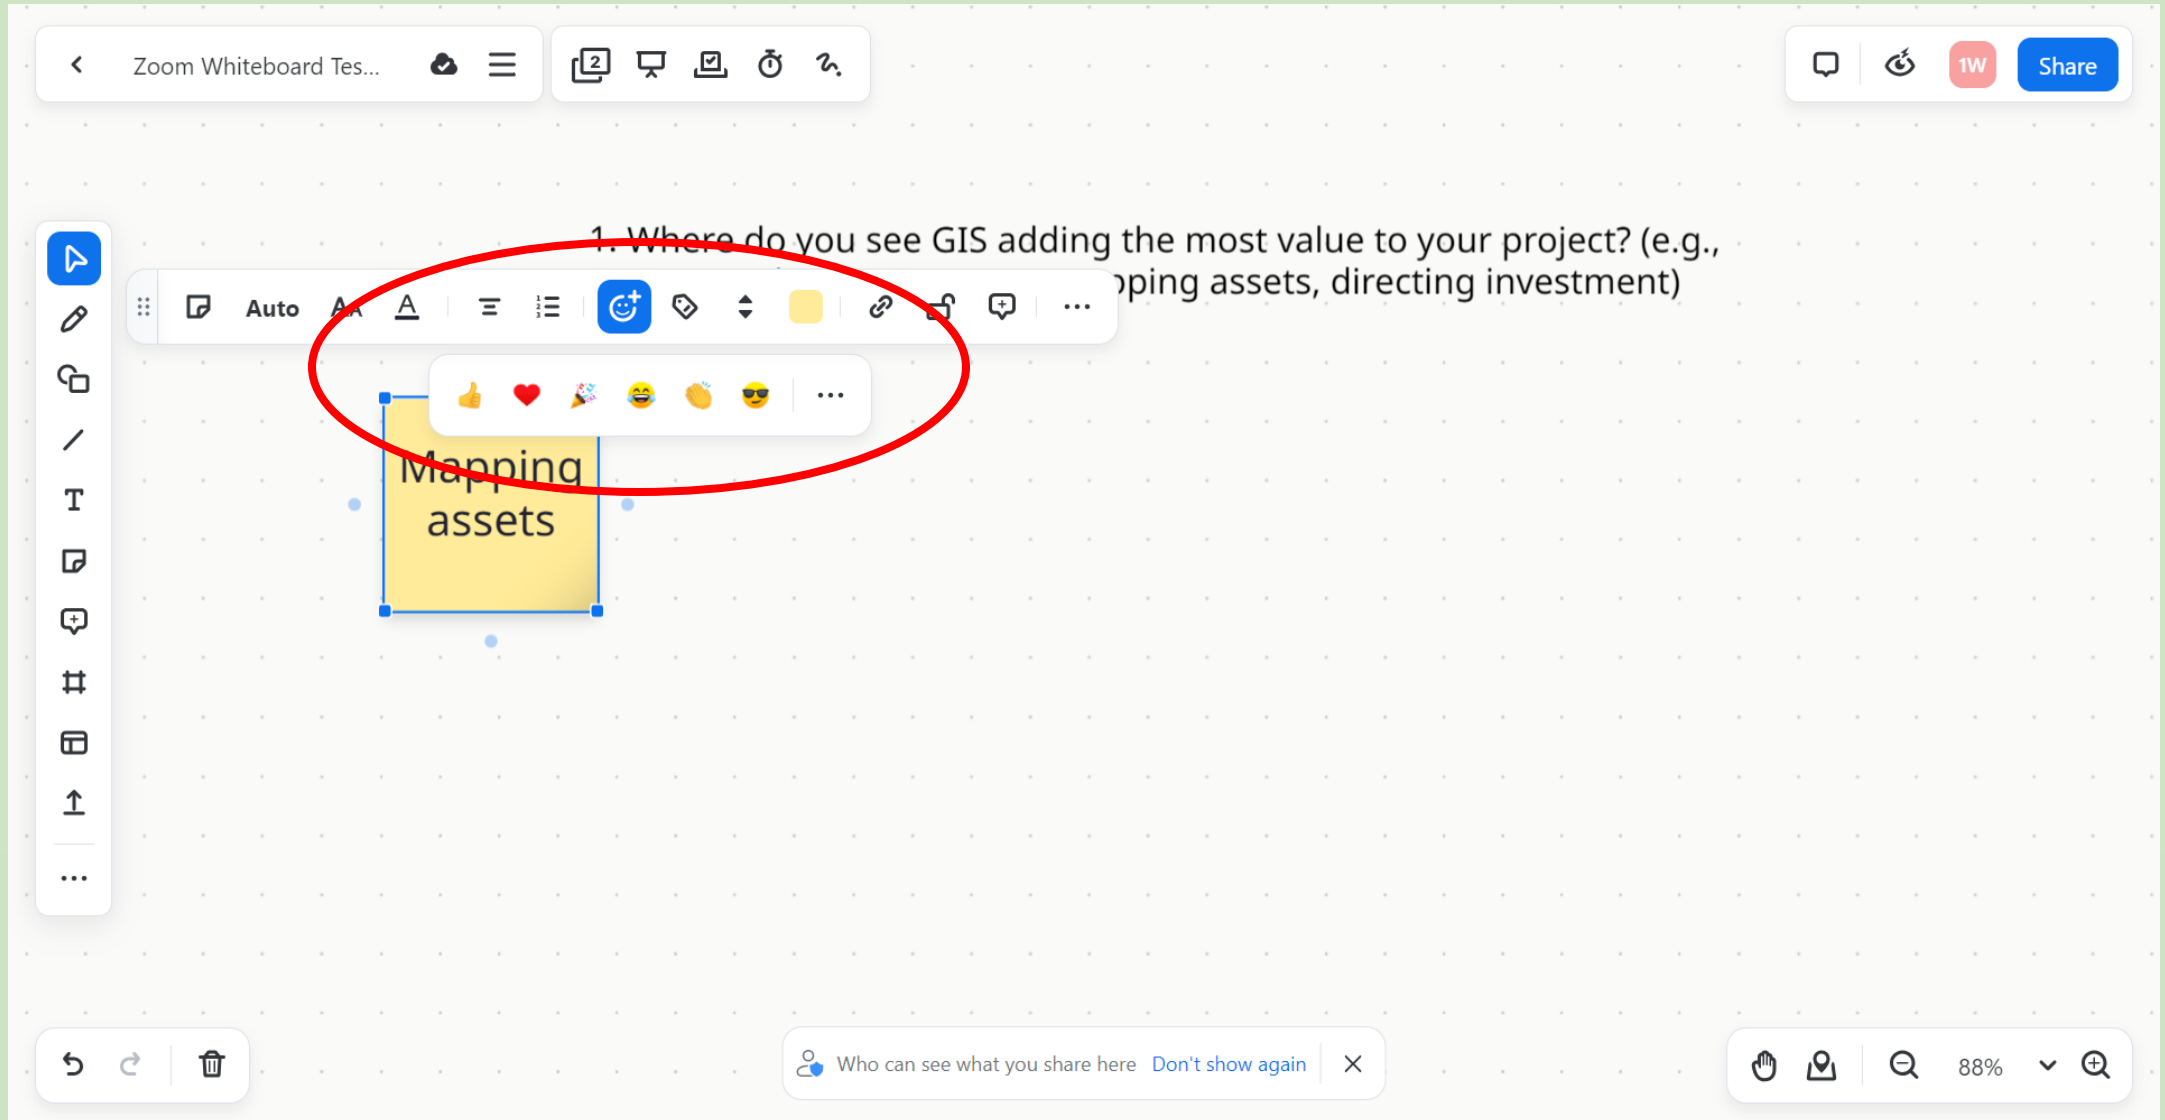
Zoom Whiteboard Tes...

1W Share

1. Where do you see GIS adding the most value to your project? (e.g., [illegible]pping assets, directing investment)

Auto

Mapping assets

Who can see what you share here Don't show again

88%